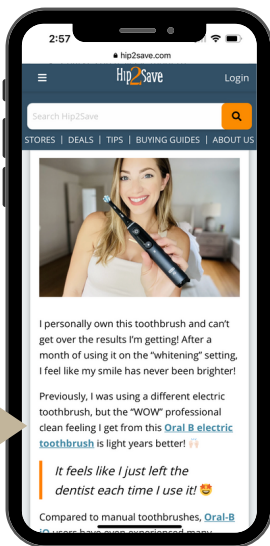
2:57

hip2save.com

Hip2Save

Login

Search Hip2Save

STORES | DEALS | TIPS | BUYING GUIDES | ABOUT US

I personally own this toothbrush and can't get over the results I'm getting! After a month of using it on the "whitening" setting, I feel like my smile has never been brighter!

Previously, I was using a different electric toothbrush, but the "WOW" professional clean feeling I get from this Oral B electric toothbrush is light years better! 🙌🏻

It feels like I just left the dentist each time I use it! 🤩

Compared to manual toothbrushes, Oral-B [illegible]